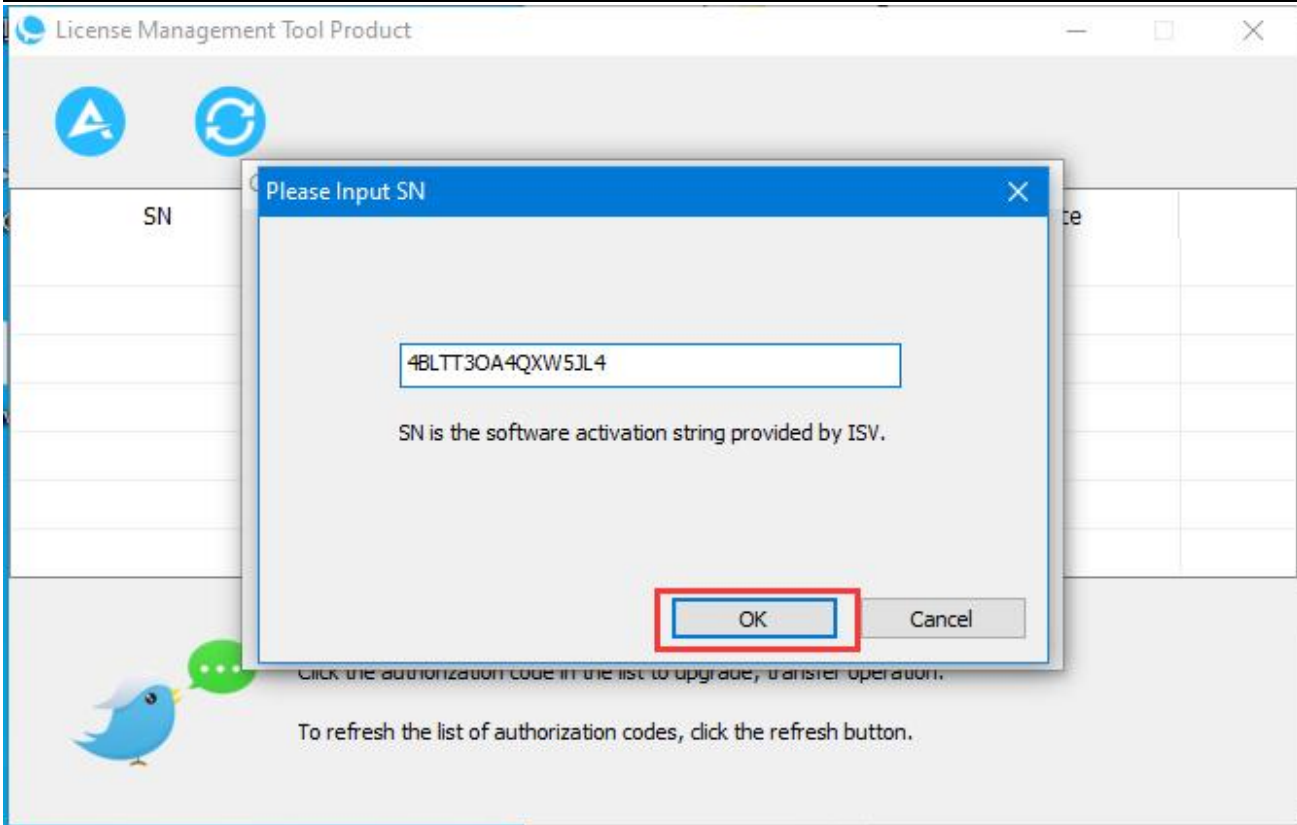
License Management Tool Product

SN

te

Please Input SN

4BLTT3OA4QXW5JL4

SN is the software activation string provided by ISV.

OK

Cancel

Click the authorization code in the list to upgrade, transfer operation.

To refresh the list of authorization codes, click the refresh button.